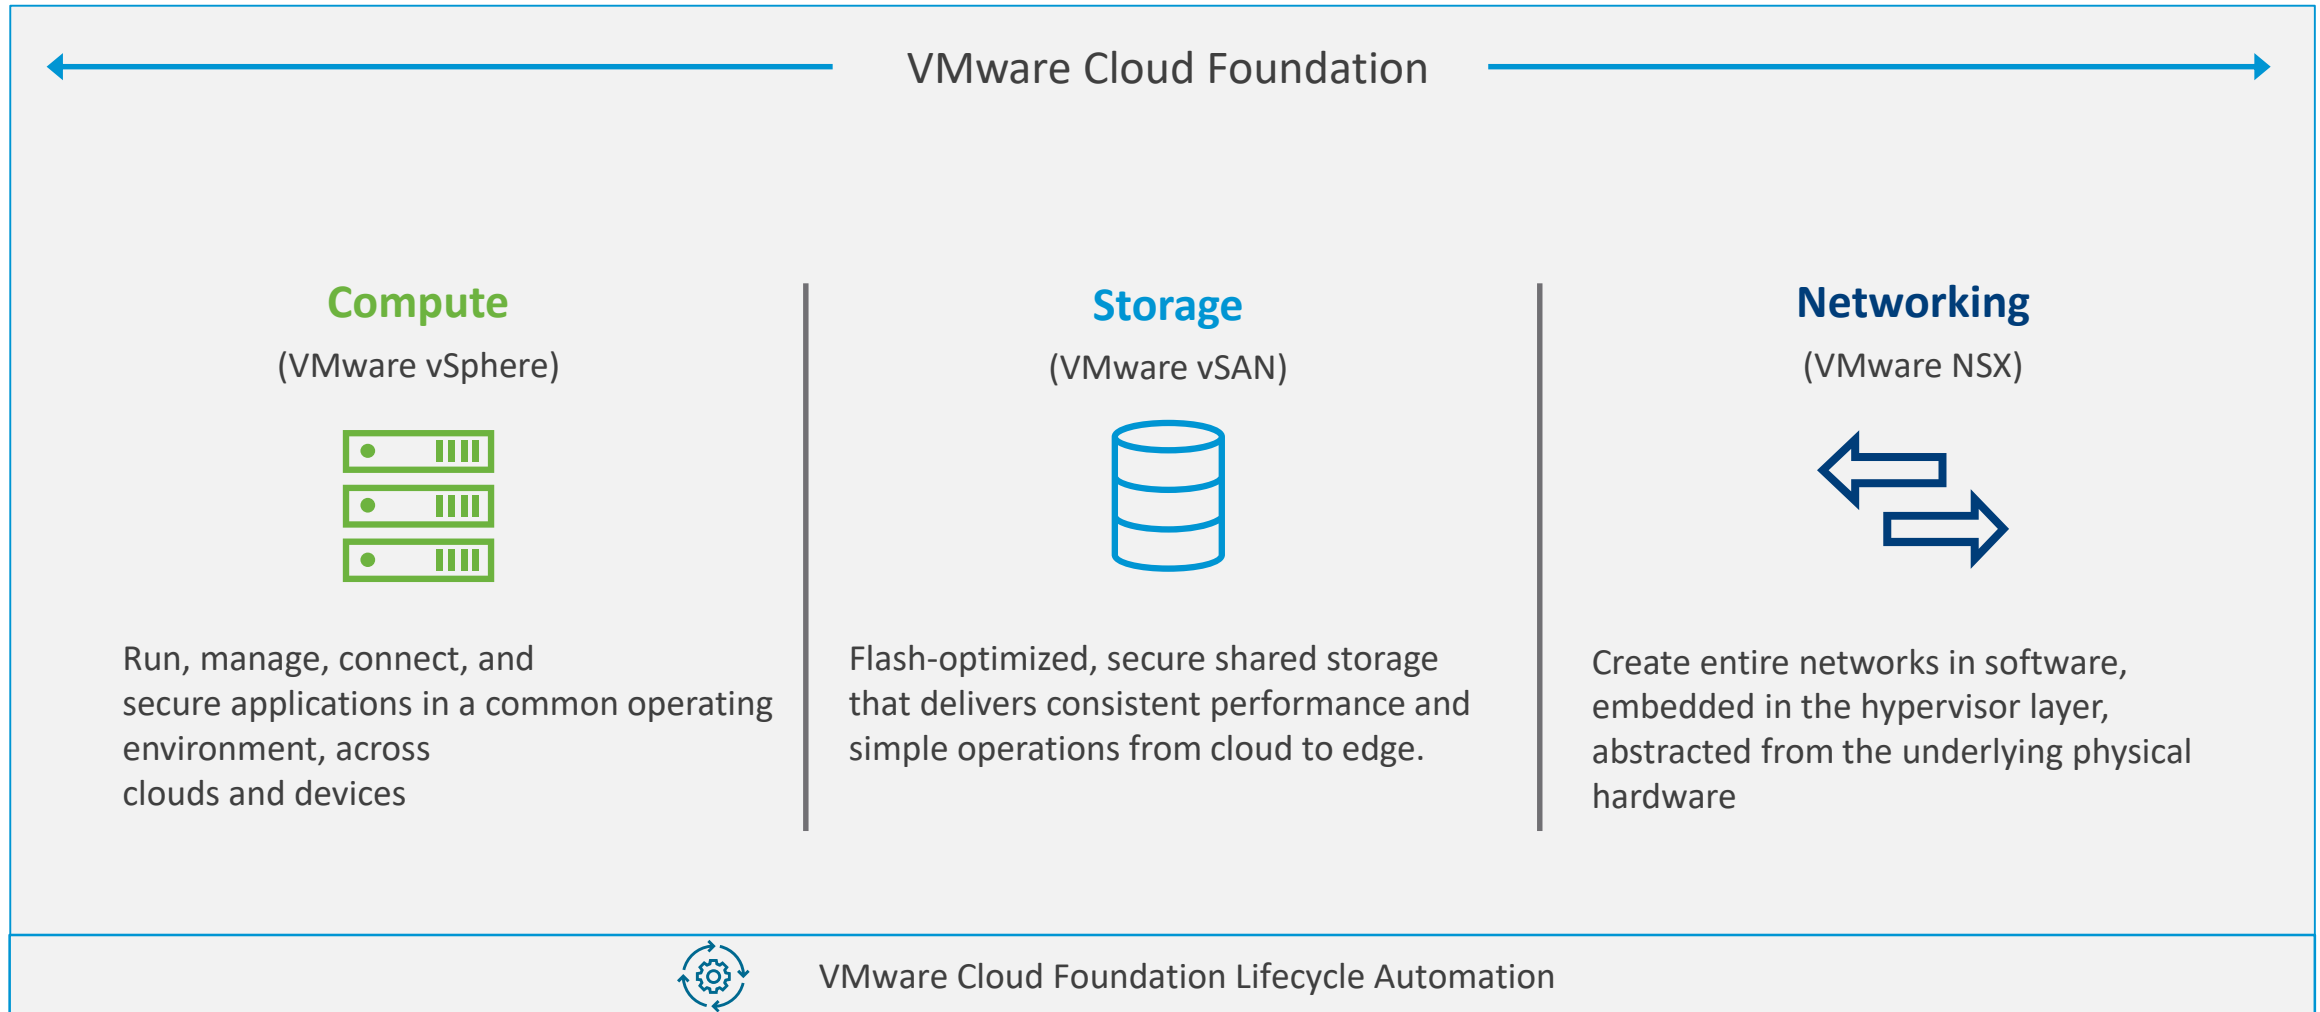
VMware Cloud Foundation

Compute

(VMware vSphere)

Run, manage, connect, and secure applications in a common operating environment, across clouds and devices

Storage

(VMware vSAN)

Flash-optimized, secure shared storage that delivers consistent performance and simple operations from cloud to edge.

Networking

(VMware NSX)

Create entire networks in software, embedded in the hypervisor layer, abstracted from the underlying physical hardware

VMware Cloud Foundation Lifecycle Automation